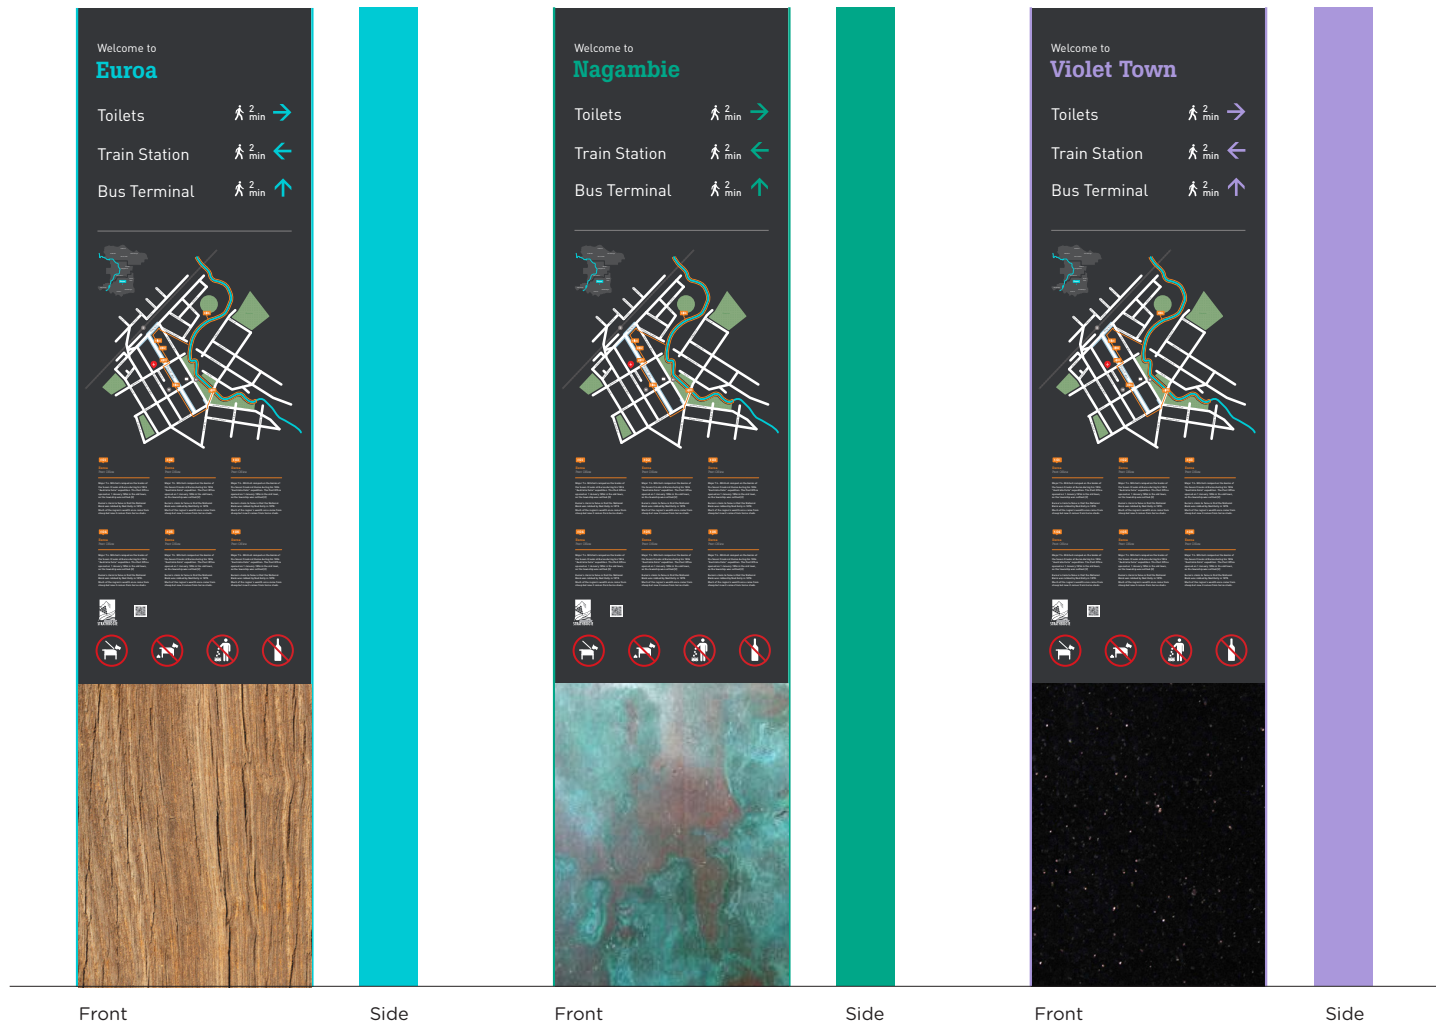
Welcome to
Euroa

Toilets 2 min

Train Station 2 min

Bus Terminal 2 min

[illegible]

Welcome to
Nagambie

Toilets 2 min

Train Station 2 min

Bus Terminal 2 min

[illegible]

Welcome to
Violet Town

Toilets 2 min

Train Station 2 min

Bus Terminal 2 min

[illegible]

Front

Side

Front

Side

Front

Side